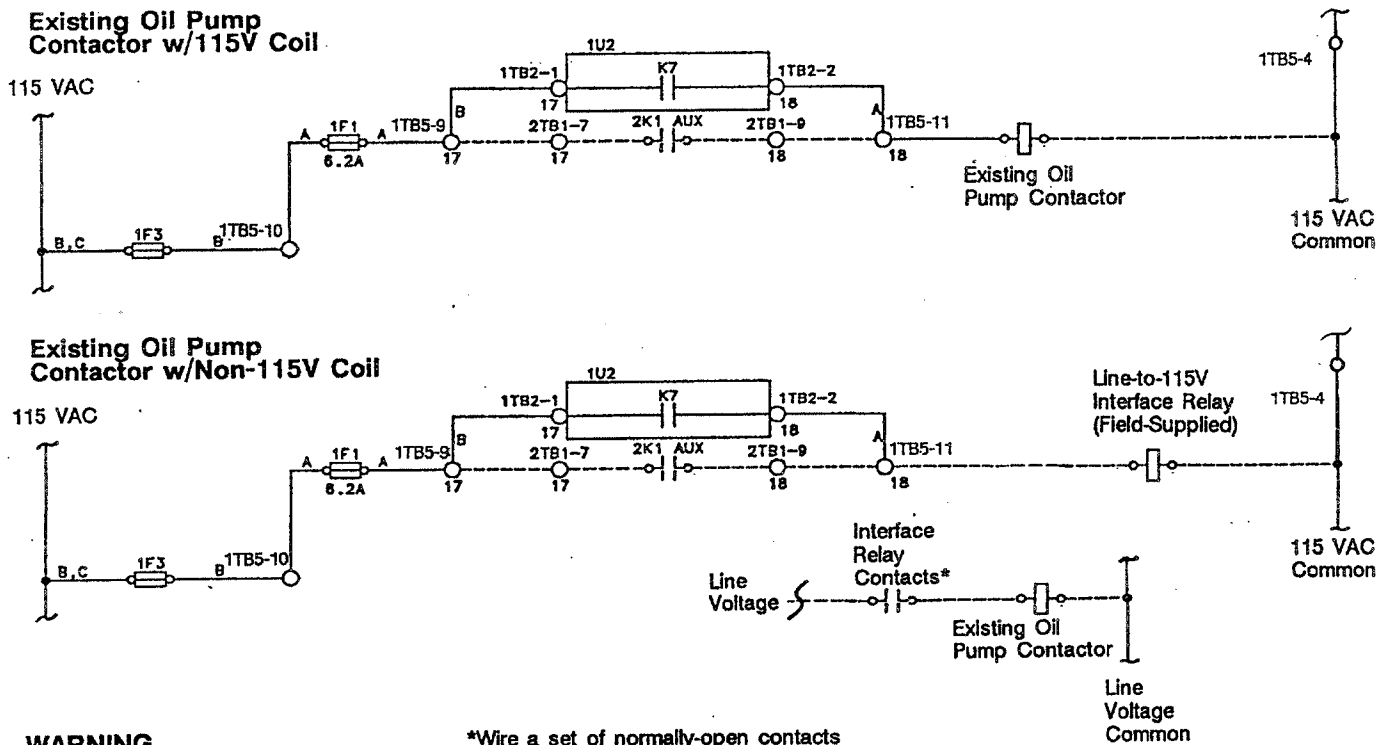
Existing Oil Pump Contactor w/115V Coil

115 VAC

1U2

1TB2-1

K7

1TB2-2

17

18

B

A

1TB5-9

2TB1-7

2K1 AUX

2TB1-9

1TB5-11

1TB5-4

A

1F1

A

6.2A

17

17

18

18

Existing Oil Pump Contactor

115 VAC Common

B,C

1F3

B 1TB5-10

Existing Oil Pump Contactor w/Non-115V Coil

115 VAC

1U2

1TB2-1

K7

1TB2-2

Line-to-115V Interface Relay (Field-Supplied)

1TB5-4

17

18

B

A

1TB5-9

2TB1-7

2K1 AUX

2TB1-9

1TB5-11

A

1F1

A

6.2A

17

17

18

18

Interface Relay Contacts*

115 VAC Common

B,C

1F3

B 1TB5-10

Line Voltage

Existing Oil Pump Contactor

Line Voltage Common

WARNING

*Wire a set of normally-open contacts